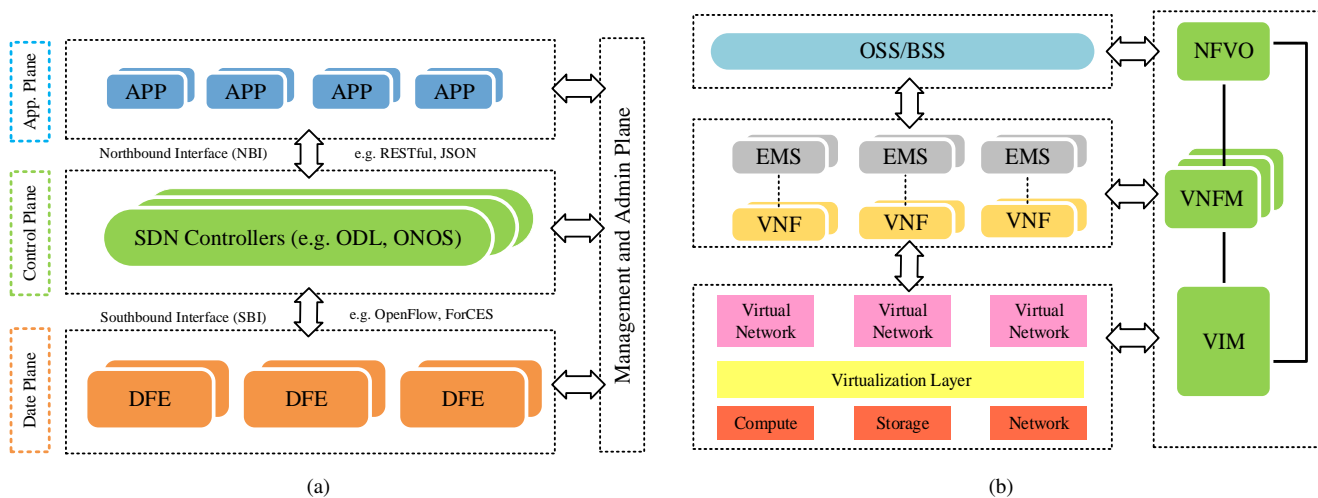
App. Plane

APP APP APP APP

Northbound Interface (NBI) e.g. RESTful, JSON

Control Plane

SDN Controllers (e.g. ODL, ONOS)

Southbound Interface (SBI) e.g. OpenFlow, ForCES

Date Plane

DFE DFE DFE

Management and Admin Plane

(a)

OSS/BSS

EMS EMS EMS

VNF VNF VNF

Virtual Network

Virtual Network

Virtual Network

Virtualization Layer

Compute Storage Network

NFVO

VNFM

VIM

(b)